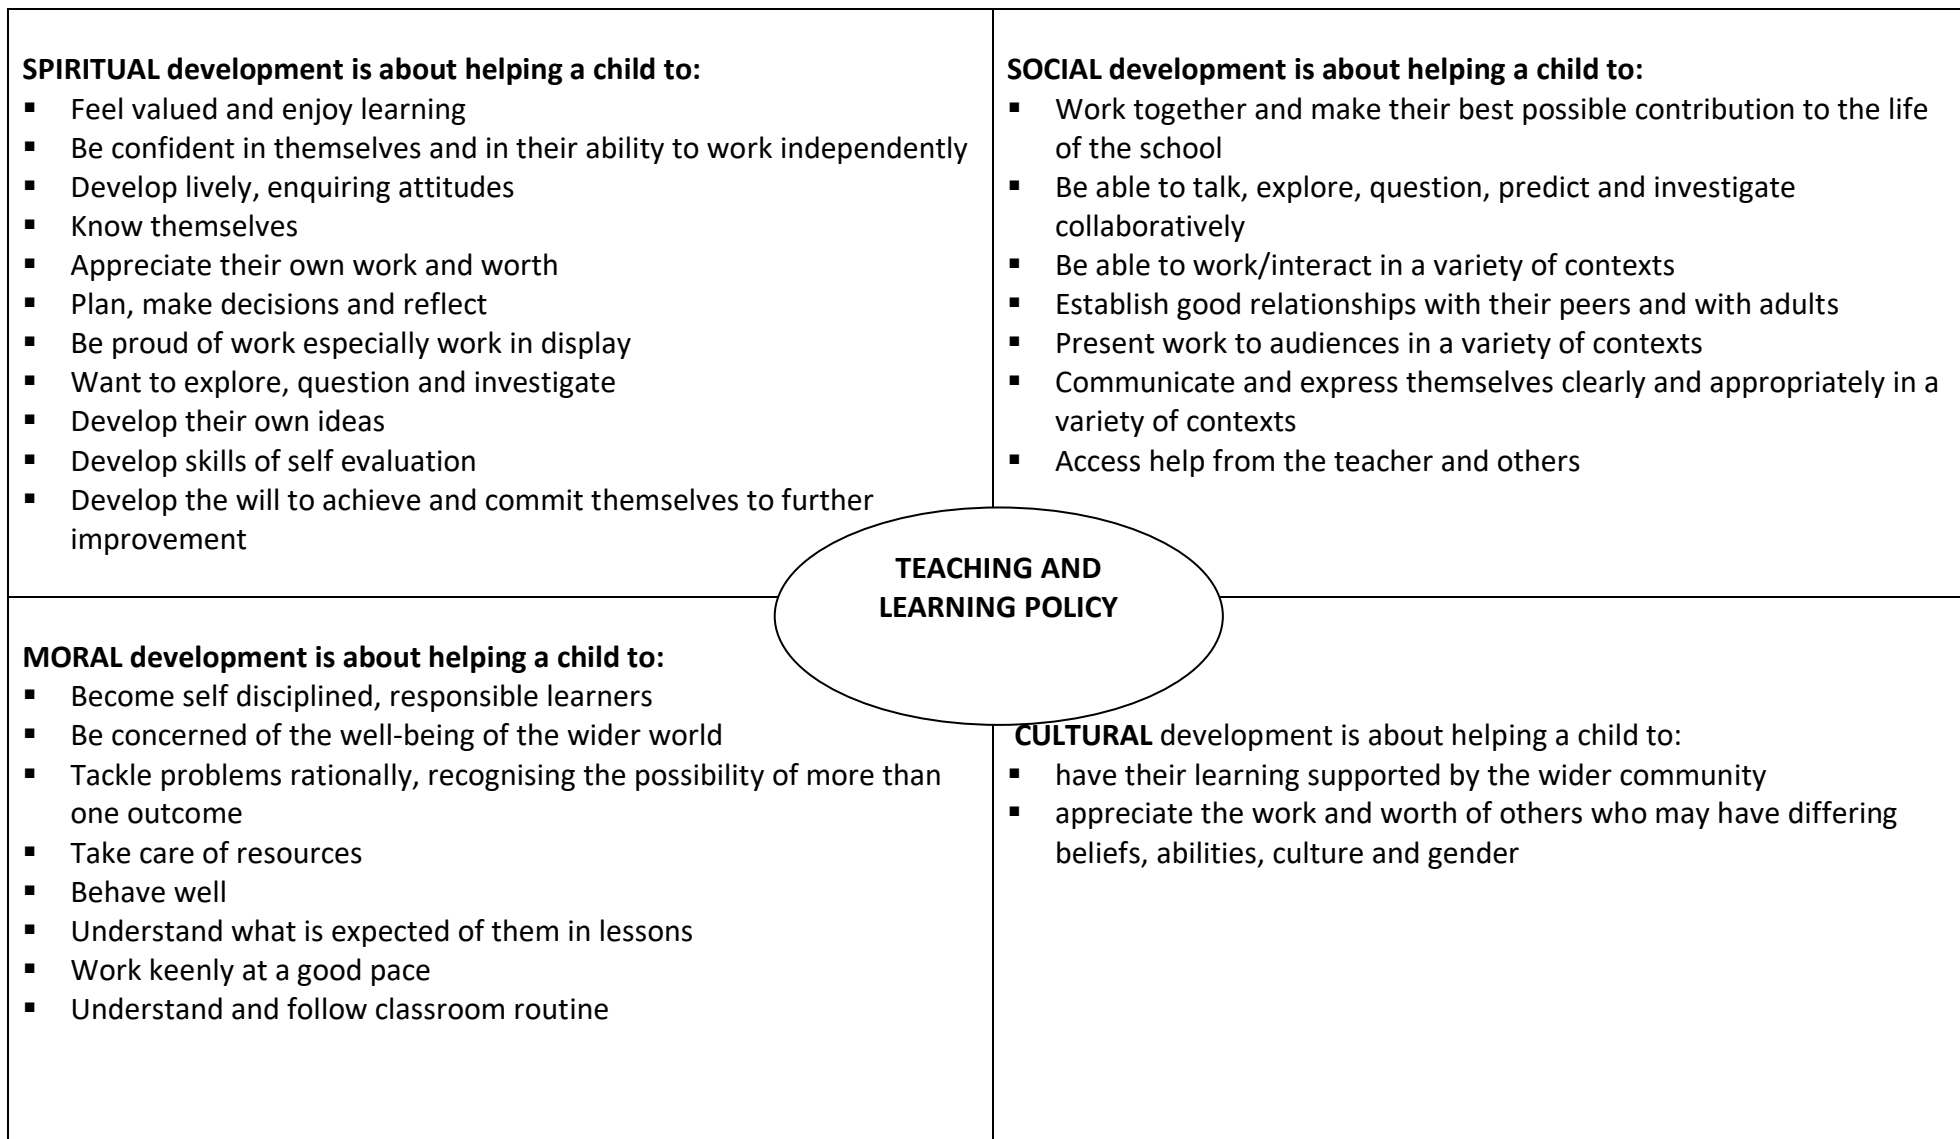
SPIRITUAL development is about helping a child to:
- Feel valued and enjoy learning
- Be confident in themselves and in their ability to work independently
- Develop lively, enquiring attitudes
- Know themselves
- Appreciate their own work and worth
- Plan, make decisions and reflect
- Be proud of work especially work in display
- Want to explore, question and investigate
- Develop their own ideas
- Develop skills of self evaluation
- Develop the will to achieve and commit themselves to further improvement

SOCIAL development is about helping a child to:
- Work together and make their best possible contribution to the life of the school
- Be able to talk, explore, question, predict and investigate collaboratively
- Be able to work/interact in a variety of contexts
- Establish good relationships with their peers and with adults
- Present work to audiences in a variety of contexts
- Communicate and express themselves clearly and appropriately in a variety of contexts
- Access help from the teacher and others

TEACHING AND LEARNING POLICY

MORAL development is about helping a child to:
- Become self disciplined, responsible learners
- Be concerned of the well-being of the wider world
- Tackle problems rationally, recognising the possibility of more than one outcome
- Take care of resources
- Behave well
- Understand what is expected of them in lessons
- Work keenly at a good pace
- Understand and follow classroom routine

CULTURAL development is about helping a child to:
- have their learning supported by the wider community
- appreciate the work and worth of others who may have differing beliefs, abilities, culture and gender